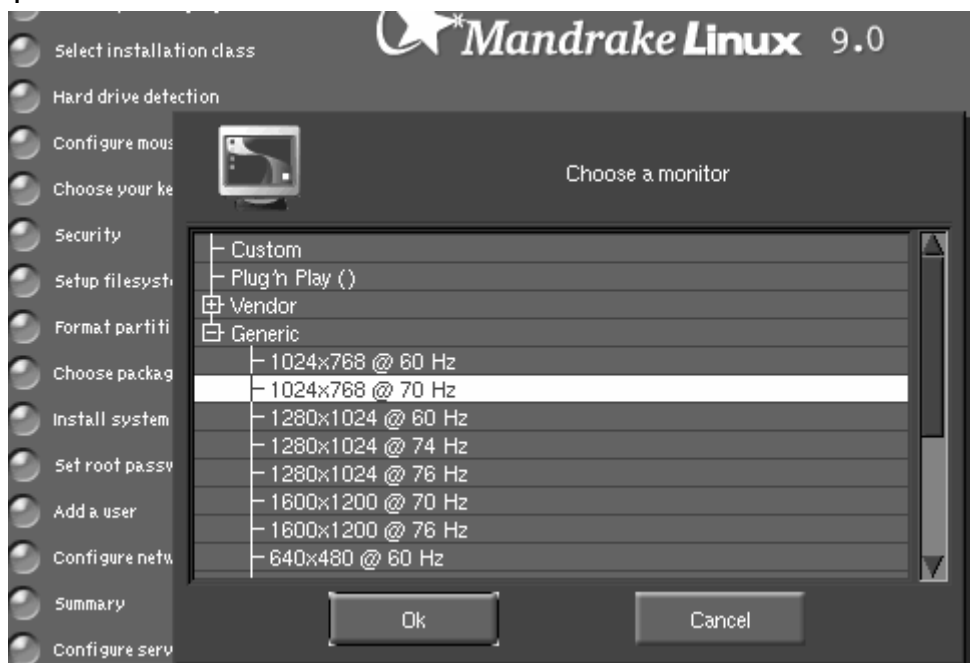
Select installation class
Hard drive detection
Configure mous
Choose your ke
Security
Setup filesyst
Format partiti
Choose packag
Install system
Set root passv
Add a user
Configure netv
Summary
Configure serv

Mandrake Linux 9.0

Choose a monitor

Custom
Plug'n Play ()
Vendor
Generic
1024x768 @ 60 Hz
1024x768 @ 70 Hz
1280x1024 @ 60 Hz
1280x1024 @ 74 Hz
1280x1024 @ 76 Hz
1600x1200 @ 70 Hz
1600x1200 @ 76 Hz
640x480 @ 60 Hz

Ok
Cancel